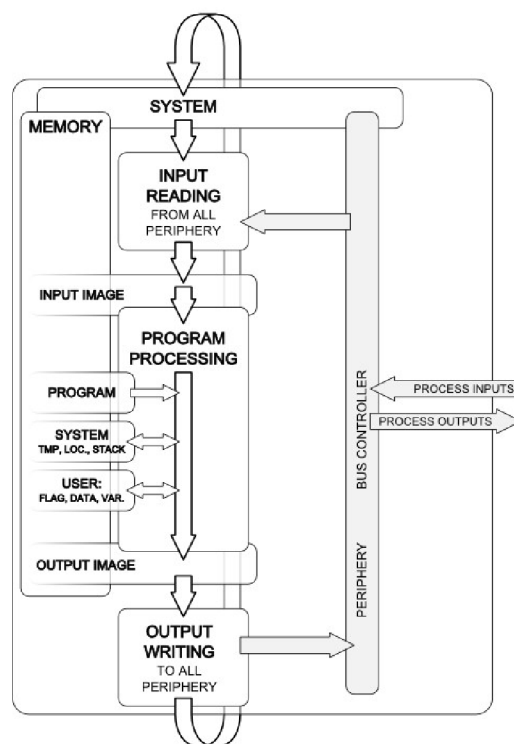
SYSTEM

MEMORY

INPUT READING
FROM ALL PERIPHERY

INPUT IMAGE

PROGRAM PROCESSING

PROGRAM

SYSTEM
TMP, LOC., STACK

USER:
FLAG, DATA, VAR.

OUTPUT IMAGE

OUTPUT WRITING
TO ALL PERIPHERY

BUS CONTROLLER

PERIPHERY

PROCESS INPUTS

PROCESS OUTPUTS